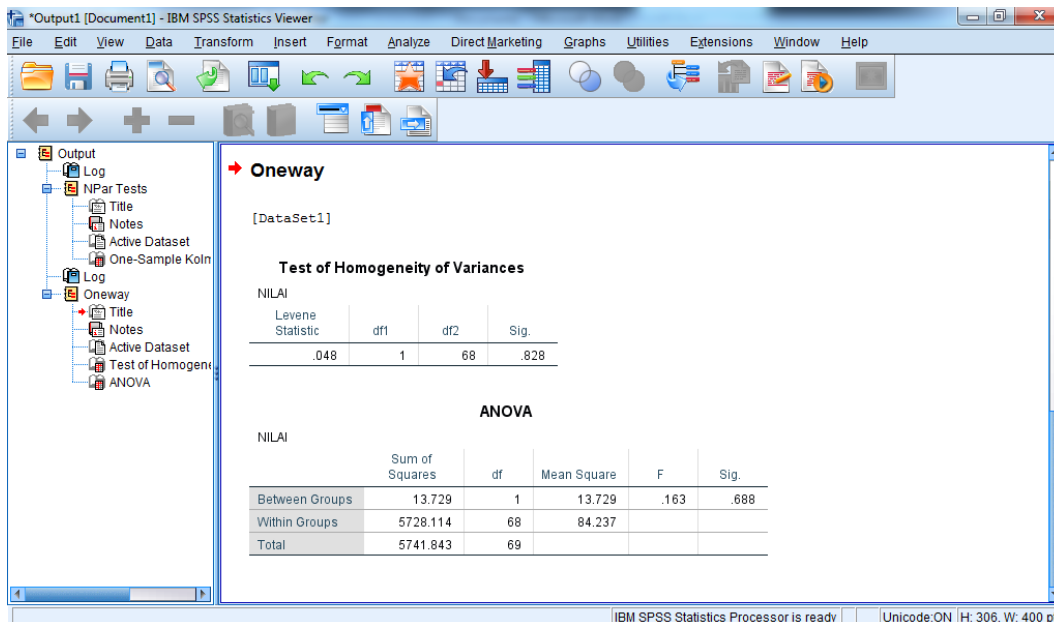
*Output1 [Document1] - IBM SPSS Statistics Viewer

File Edit View Data Transform Insert Format Analyze Direct Marketing Graphs Utilities Extensions Window Help

Output
Log
NPar Tests
Title
Notes
Active Dataset
One-Sample Kolm
Log
Oneway
Title
Notes
Active Dataset
Test of Homogene
ANOVA

Oneway

[DataSet1]

Test of Homogeneity of Variances

NILAI

| Levene Statistic | df1 | df2 | Sig. |
|---|---|---|---|
| .048 | 1 | 68 | .828 |

ANOVA

NILAI

| | Sum of Squares | df | Mean Square | F | Sig. |
|---|---|---|---|---|---|
| Between Groups | 13.729 | 1 | 13.729 | .163 | .688 |
| Within Groups | 5728.114 | 68 | 84.237 | | |
| Total | 5741.843 | 69 | | | |

IBM SPSS Statistics Processor is ready | Unicode:ON | H: 306, W: 400 p